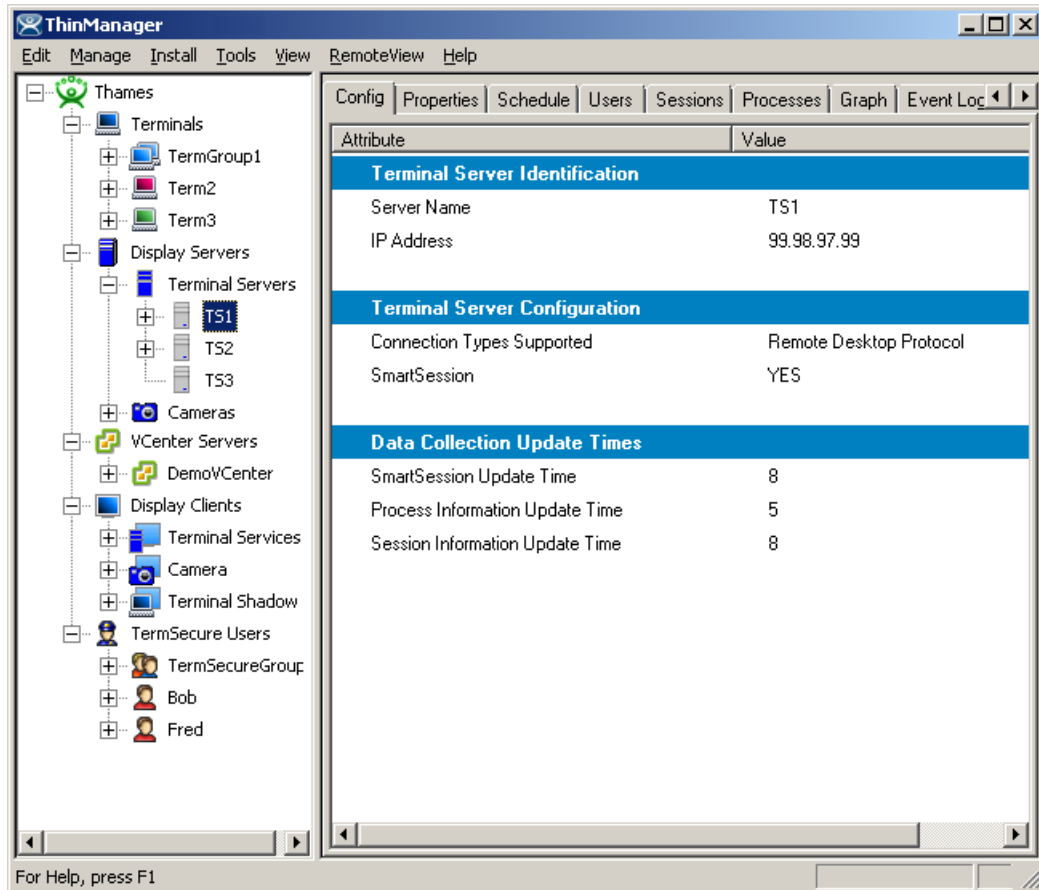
ThinManager

Edit Manage Install Tools View RemoteView Help

Thames
Terminals
TermGroup1
Term2
Term3
Display Servers
Terminal Servers
TS1
TS2
TS3
Cameras
VCenter Servers
DemoVCenter
Display Clients
Terminal Services
Camera
Terminal Shadow
TermSecure Users
TermSecureGroup
Bob
Fred

Config | Properties | Schedule | Users | Sessions | Processes | Graph | Event Log

| Attribute | Value |
|---|---|
| **Terminal Server Identification** | |
| Server Name | TS1 |
| IP Address | 99.98.97.99 |
| **Terminal Server Configuration** | |
| Connection Types Supported | Remote Desktop Protocol |
| SmartSession | YES |
| **Data Collection Update Times** | |
| SmartSession Update Time | 8 |
| Process Information Update Time | 5 |
| Session Information Update Time | 8 |

For Help, press F1